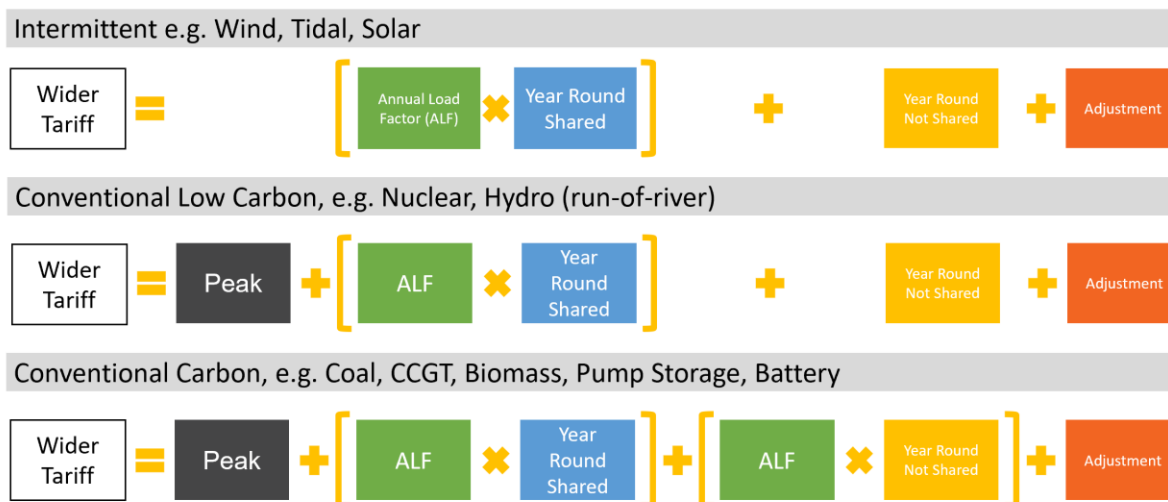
Intermittent e.g. Wind, Tidal, Solar

Wider Tariff = [ Annual Load Factor (ALF) × Year Round Shared ] + Year Round Not Shared + Adjustment

Conventional Low Carbon, e.g. Nuclear, Hydro (run-of-river)

Wider Tariff = Peak + [ ALF × Year Round Shared ] + Year Round Not Shared + Adjustment

Conventional Carbon, e.g. Coal, CCGT, Biomass, Pump Storage, Battery

Wider Tariff = Peak + [ ALF × Year Round Shared ] + [ ALF × Year Round Not Shared ] + Adjustment